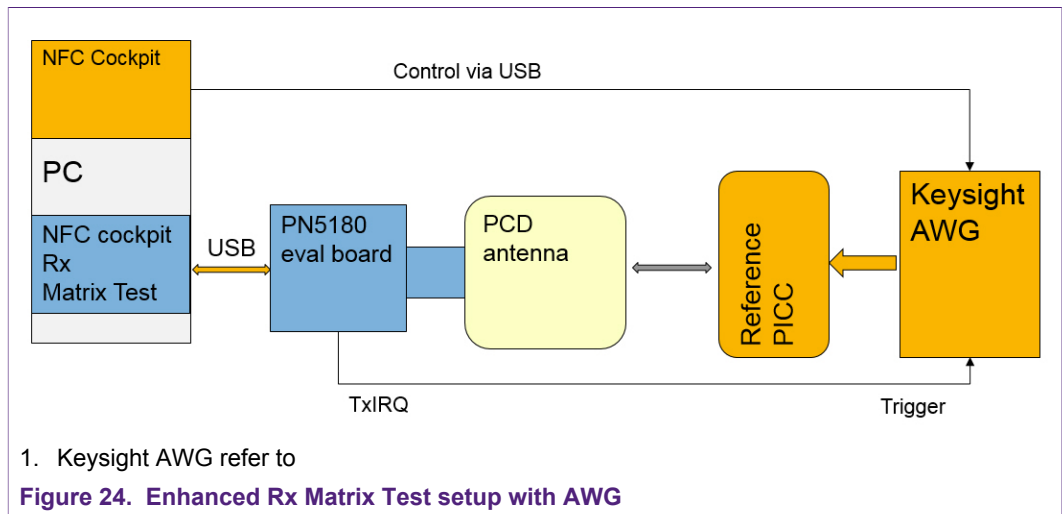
NFC Cockpit

Control via USB

PC

NFC cockpit Rx Matrix Test

USB

PN5180 eval board

PCD antenna

Reference PICC

Keysight AWG

TxIRQ

Trigger

1. Keysight AWG refer to

Figure 24. Enhanced Rx Matrix Test setup with AWG